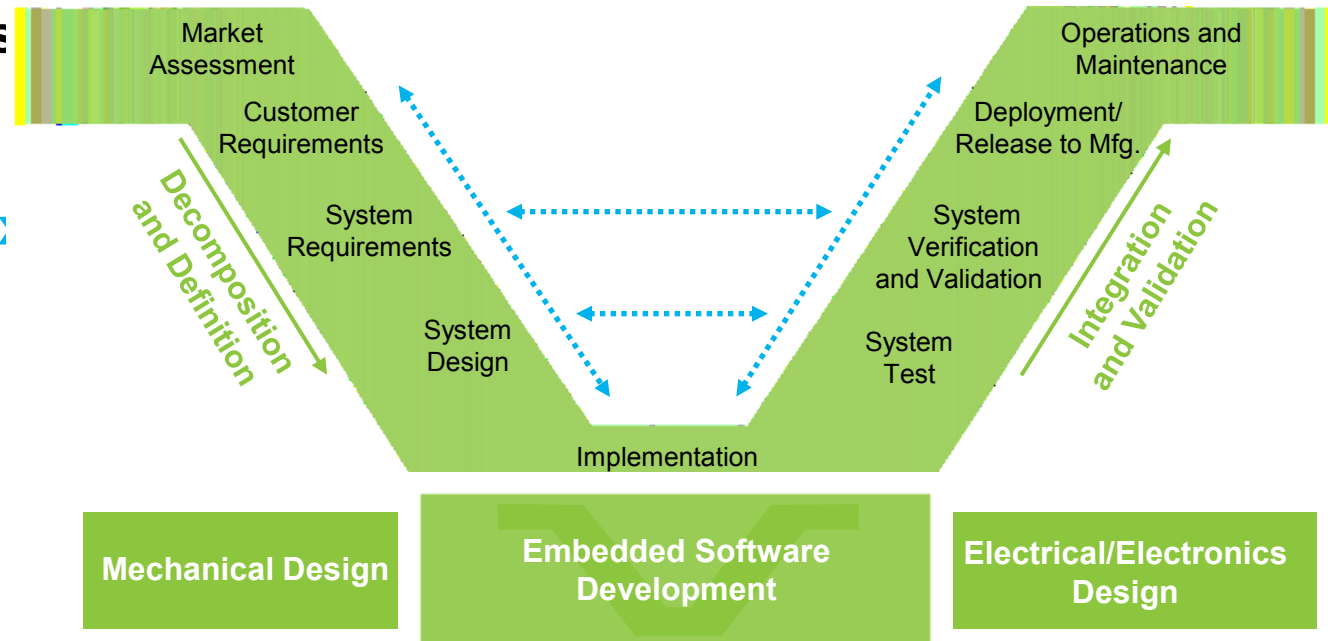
Market Assessment

Customer Requirements

System Requirements

System Design

Decomposition and Definition

Implementation

Operations and Maintenance

Deployment/ Release to Mfg.

System Verification and Validation

System Test

Integration and Validation

Mechanical Design

Embedded Software Development

Electrical/Electronics Design